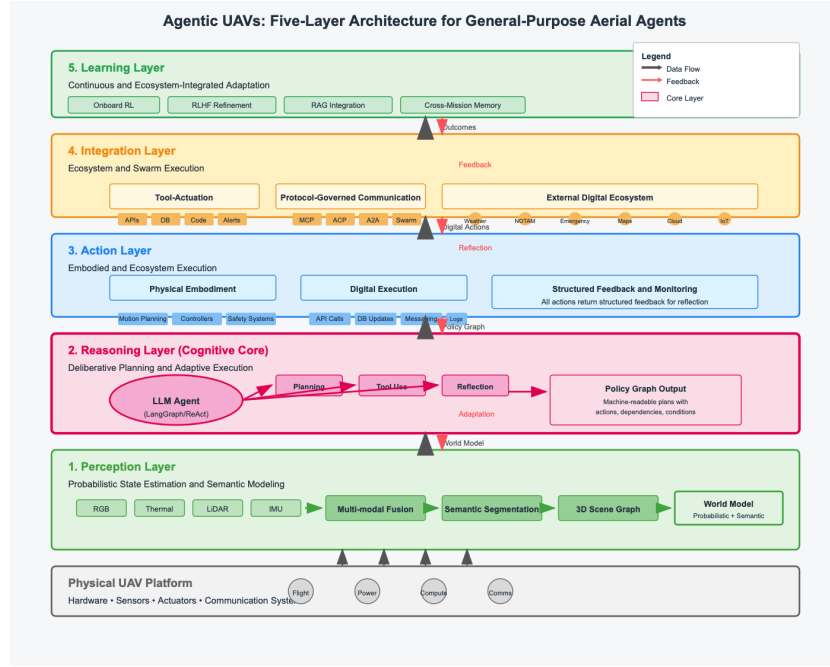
Agentic UAVs: Five-Layer Architecture for General-Purpose Aerial Agents

Legend
Data Flow
Feedback
Core Layer

5. Learning Layer
Continuous and Ecosystem-Integrated Adaptation
Onboard RL
RLHF Refinement
RAG Integration
Cross-Mission Memory

Outcomes

4. Integration Layer
Ecosystem and Swarm Execution
Feedback
Tool-Actuation
Protocol-Governed Communication
External Digital Ecosystem
APIs
DB
Code
Alerts
MCP
ACP
A2A
Swarm
Weather
NOTAM
Emergency
Maps
Cloud
IoT

Digital Actions

3. Action Layer
Reflection
Embodied and Ecosystem Execution
Physical Embodiment
Digital Execution
Structured Feedback and Monitoring
All actions return structured feedback for reflection
Motion Planning
Controllers
Safety Systems
API Calls
DB Updates
Messaging
Logs

Policy Graph

2. Reasoning Layer (Cognitive Core)
Deliberative Planning and Adaptive Execution
LLM Agent
(LangGraph/ReAct)
Planning
Tool Use
Reflection
Adaptation
Policy Graph Output
Machine-readable plans with actions, dependencies, conditions

World Model

1. Perception Layer
Probabilistic State Estimation and Semantic Modeling
RGB
Thermal
LiDAR
IMU
Multi-modal Fusion
Semantic Segmentation
3D Scene Graph
World Model
Probabilistic + Semantic

Physical UAV Platform
Hardware • Sensors • Actuators • Communication Systems
Flight
Power
Compute
Comms